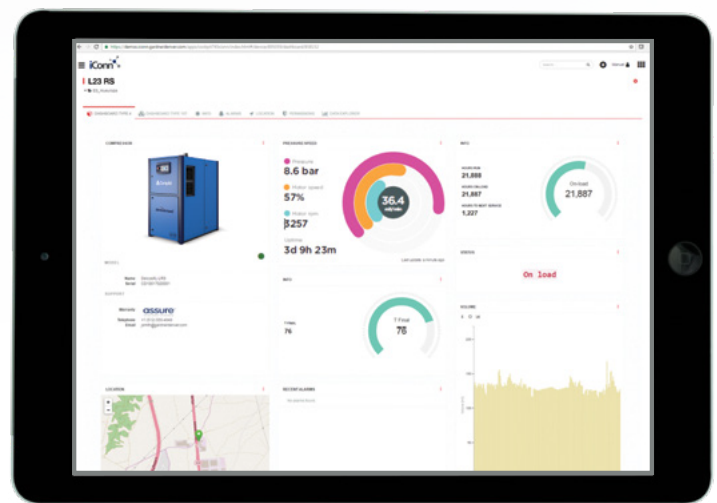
iConn

L23 RS

COMPRESSOR

PRESSURE SPEED

Pressure
8.6 bar

Motor speed
57%

Motor rpm
3257

Uptime
3d 9h 23m

36.4

INFO

21,888

21,887

1,227

Onload
21,887

STATUS

On load

INFO

T Final
78

LOCATION

RECENT ALARMS

VOLUME

assure